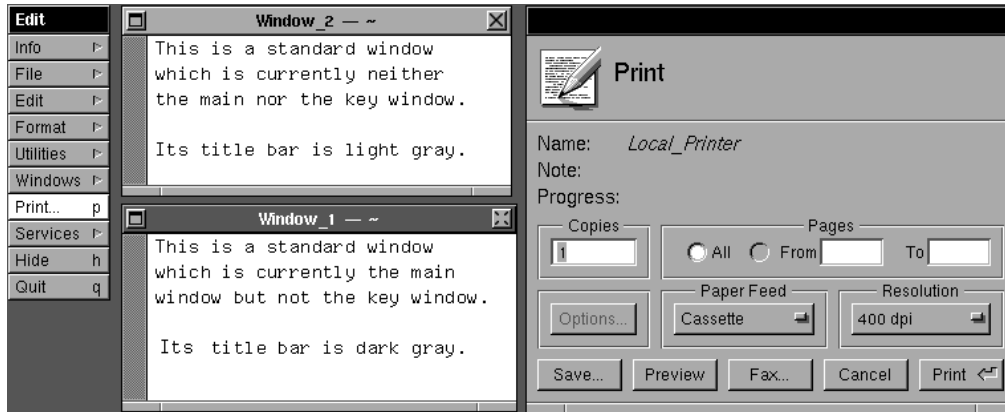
Edit
Info
File
Edit
Format
Utilities
Windows
Print... p
Services
Hide h
Quit q

Window_2 — ~
This is a standard window which is currently neither the main nor the key window.

Its title bar is light gray.

Window_1 — ~
This is a standard window which is currently the main window but not the key window.

Its title bar is dark gray.

Print
Name: Local_Printer
Note:
Progress:
Copies
1
Pages
All From To
Options...
Paper Feed
Cassette
Resolution
400 dpi
Save...
Preview
Fax...
Cancel
Print